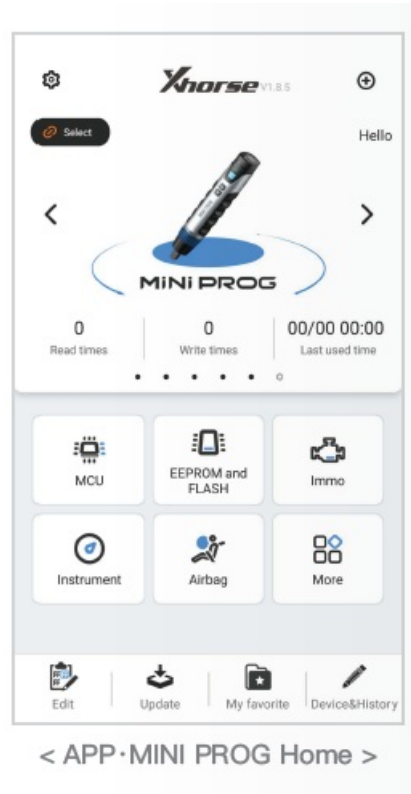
Xhorse V1.8.5

Select

Hello

MINI PROG

0
Read times

0
Write times

00/00 00:00
Last used time

MCU

EEPROM and FLASH

Immo

Instrument

Airbag

More

Edit

Update

My favorite

Device&History

< APP·MINI PROG Home >